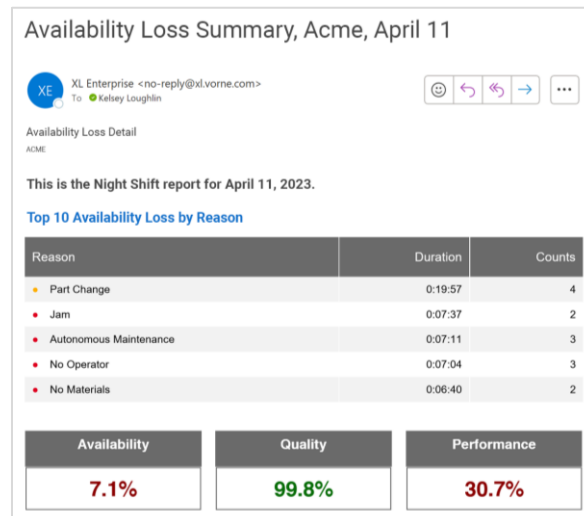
Availability Loss Summary, Acme, April 11

XE

XL Enterprise <no-reply@xl.vorne.com>
To Kelsey Loughlin

Availability Loss Detail
ACME

This is the Night Shift report for April 11, 2023.

Top 10 Availability Loss by Reason

| Reason | Duration | Counts |
|---|---|---|
| Part Change | 0:19:57 | 4 |
| Jam | 0:07:37 | 2 |
| Autonomous Maintenance | 0:07:11 | 3 |
| No Operator | 0:07:04 | 3 |
| No Materials | 0:06:40 | 2 |

| Availability | Quality | Performance |
|---|---|---|
| 7.1% | 99.8% | 30.7% |